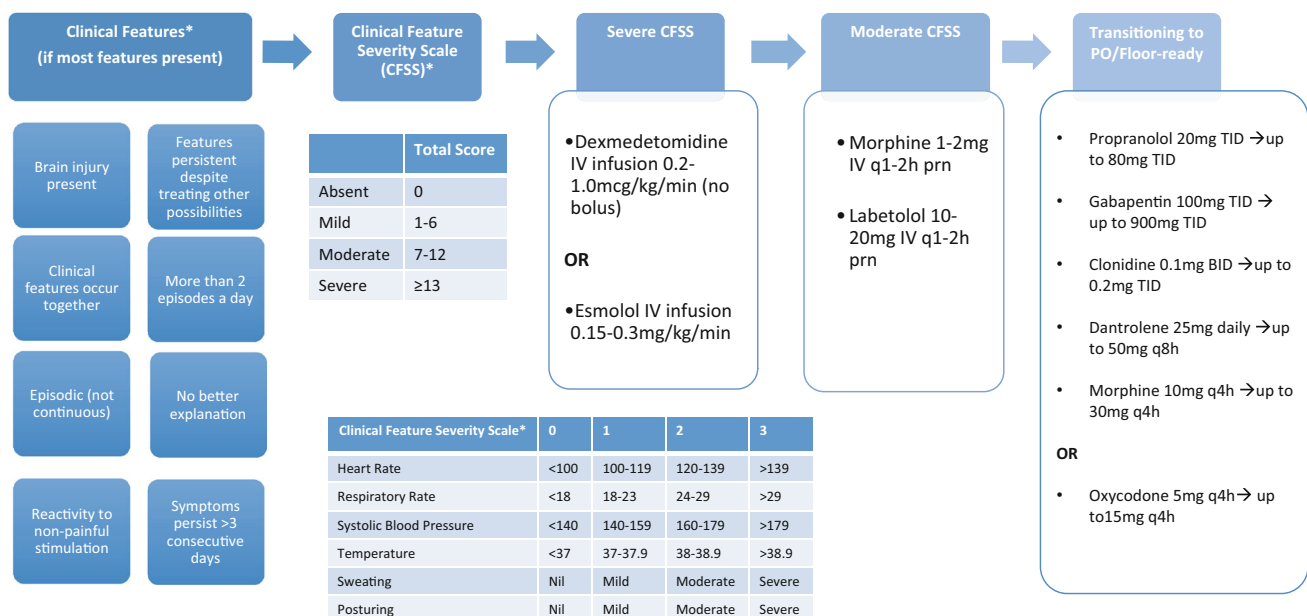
Clinical Features*
(if most features present)

Brain injury present

Features persistent despite treating other possibilities

Clinical features occur together

More than 2 episodes a day

Episodic (not continuous)

No better explanation

Reactivity to non-painful stimulation

Symptoms persist >3 consecutive days

Clinical Feature Severity Scale (CFSS)*

| | Total Score |
|---|---|
| Absent | 0 |
| Mild | 1-6 |
| Moderate | 7-12 |
| Severe | ≥13 |

| Clinical Feature Severity Scale* | 0 | 1 | 2 | 3 |
|---|---|---|---|---|
| Heart Rate | <100 | 100-119 | 120-139 | >139 |
| Respiratory Rate | <18 | 18-23 | 24-29 | >29 |
| Systolic Blood Pressure | <140 | 140-159 | 160-179 | >179 |
| Temperature | <37 | 37-37.9 | 38-38.9 | >38.9 |
| Sweating | Nil | Mild | Moderate | Severe |
| Posturing | Nil | Mild | Moderate | Severe |

Severe CFSS

•Dexmedetomidine IV infusion 0.2-1.0mcg/kg/min (no bolus)

OR

•Esmolol IV infusion 0.15-0.3mg/kg/min

Moderate CFSS

• Morphine 1-2mg IV q1-2h prn

• Labetolol 10-20mg IV q1-2h prn

Transitioning to PO/Floor-ready

• Propranolol 20mg TID →up to 80mg TID

• Gabapentin 100mg TID → up to 900mg TID

• Clonidine 0.1mg BID →up to 0.2mg TID

• Dantrolene 25mg daily →up to 50mg q8h

• Morphine 10mg q4h →up to 30mg q4h

OR

• Oxycodone 5mg q4h→ up to15mg q4h